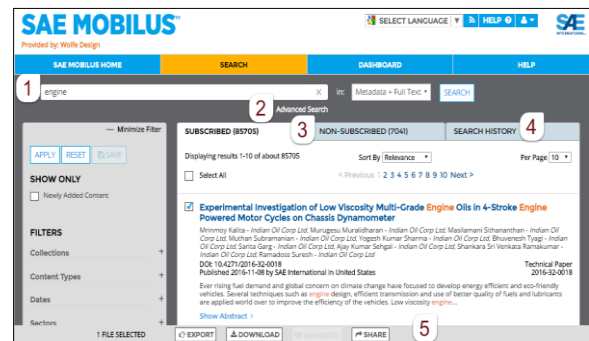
SAE MOBILUS™
Provided by: Wolfe Design

SELECT LANGUAGE ▼ HELP

SAE INTERNATIONAL

SAE MOBILUS HOME
SEARCH
DASHBOARD
HELP

1
engine
×
in: Metadata + Full Text
SEARCH

2
Advanced Search

— Minimize Filter

APPLY
RESET
SAVE

SHOW ONLY
Newly Added Content

FILTERS
Collections +
Content Types +
Dates +
Sectors +

SUBSCRIBED (85705)
3
NON-SUBSCRIBED (7041)
SEARCH HISTORY
4

Displaying results 1-10 of about 85705
Sort By Relevance
Per Page 10

Select All
< Previous 1 2 3 4 5 6 7 8 9 10 Next >

Experimental Investigation of Low Viscosity Multi-Grade Engine Oils in 4-Stroke Engine Powered Motor Cycles on Chassis Dynamometer

Mrinmoy Kalita - Indian Oil Corp Ltd, Murugesu Muralidharan - Indian Oil Corp Ltd, Masilamani Sithananthan - Indian Oil Corp Ltd, Muthan Subramanian - Indian Oil Corp Ltd, Yogesh Kumar Sharma - Indian Oil Corp Ltd, Bhuvenesh Tyagi - Indian Oil Corp Ltd, Sarita Garg - Indian Oil Corp Ltd, Ajay Kumar Sehgal - Indian Oil Corp Ltd, Shankara Sri Venkara Ramakumar - Indian Oil Corp Ltd, Ramadoss Suresh - Indian Oil Corp Ltd
DOI: 10.4271/2016-32-0018
Technical Paper
Published 2016-11-08 by SAE International in United States
2016-32-0018

Ever rising fuel demand and global concern on climate change have focused to develop energy efficient and eco-friendly vehicles. Several techniques such as engine design, efficient transmission and use of better quality of fuels and lubricants are applied world over to improve the efficiency of the vehicles. Low viscosity engine...

Show Abstract >

1 FILE SELECTED
EXPORT
DOWNLOAD
SHARE
5